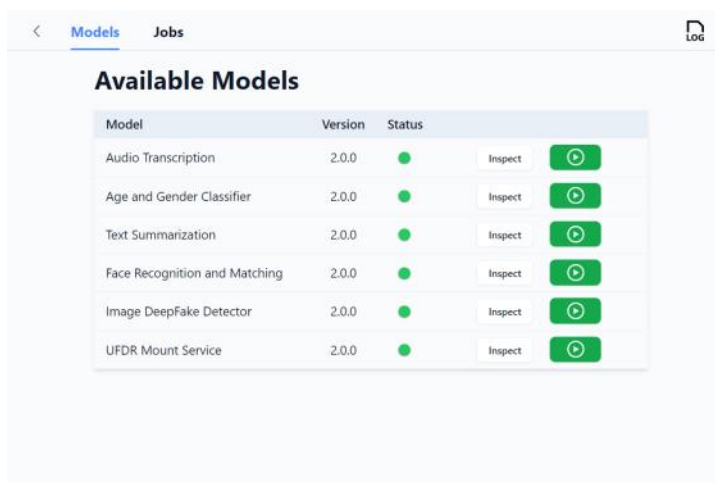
Models Jobs

LOG

Available Models

| Model | Version | Status | | |
|---|---|---|---|---|
| Audio Transcription | 2.0.0 | | Inspect | |
| Age and Gender Classifier | 2.0.0 | | Inspect | |
| Text Summarization | 2.0.0 | | Inspect | |
| Face Recognition and Matching | 2.0.0 | | Inspect | |
| Image DeepFake Detector | 2.0.0 | | Inspect | |
| UFDR Mount Service | 2.0.0 | | Inspect | |